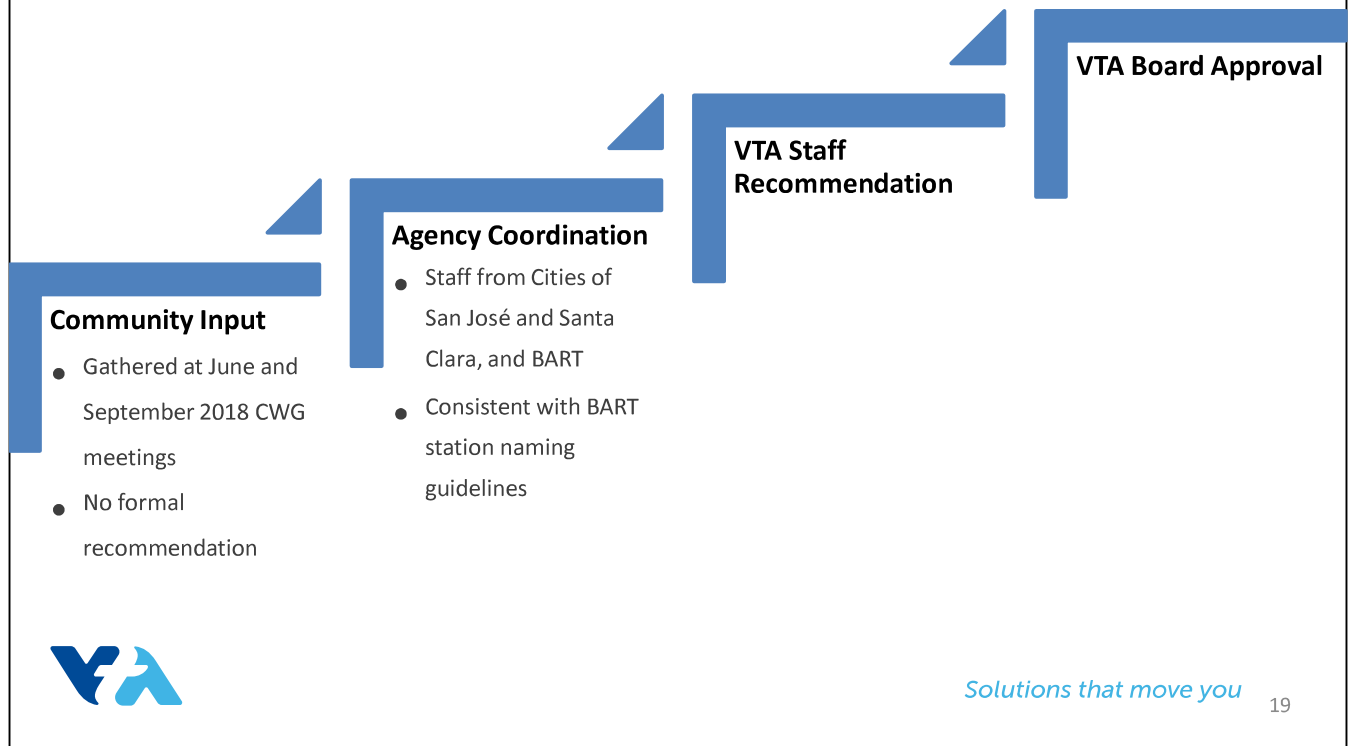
VTA Board Approval

VTA Staff Recommendation

Agency Coordination

- Staff from Cities of San José and Santa Clara, and BART
- Consistent with BART station naming guidelines

Community Input

- Gathered at June and September 2018 CWG meetings
- No formal recommendation

Solutions that move you

19